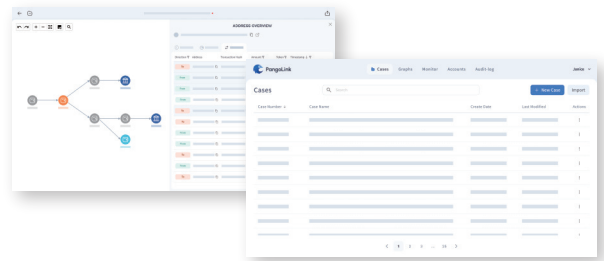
ADDRESS OVERVIEW

PangaLink

Cases Graphs Monitor Accounts Audit log

Jamie

Cases

Search

+ New Case

Import

| Case Number | Case Name | Create Date | Last Modified | Actions |
|---|---|---|---|---|

< 1 2 3 ... 10 >